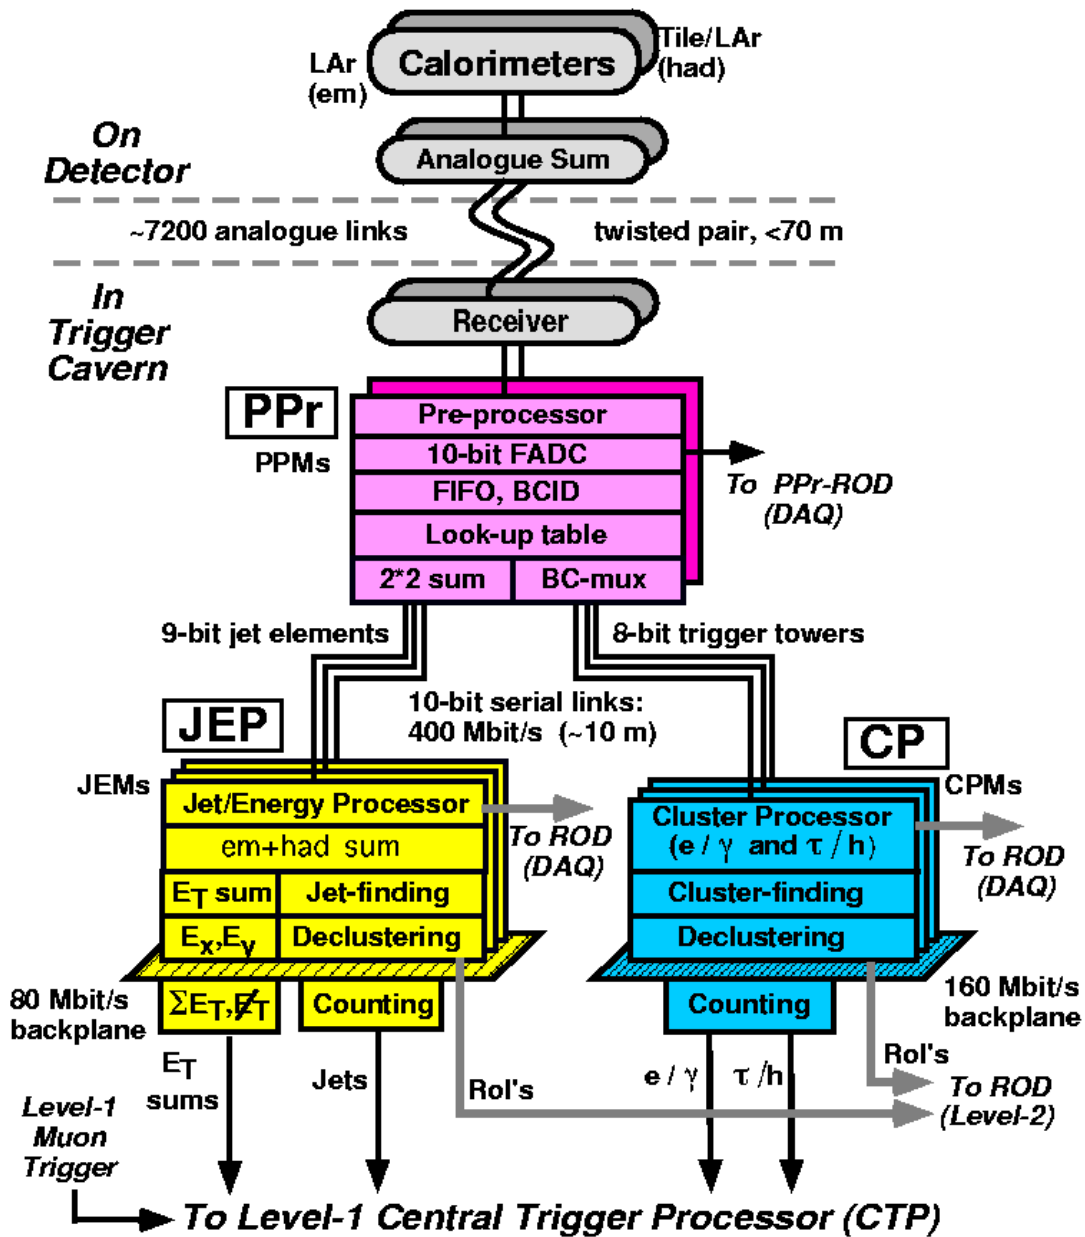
LAr (em)

Calorimeters

Tile/LAr (had)

On Detector

Analogue Sum

~7200 analogue links

twisted pair, <70 m

In Trigger Cavern

Receiver

PPr

PPMs

Pre-processor

10-bit FADC

FIFO, BCID

Look-up table

2*2 sum

BC-mux

To PPr-ROD (DAQ)

9-bit jet elements

8-bit trigger towers

10-bit serial links: 400 Mbit/s (~10 m)

JEP

JEMs

Jet/Energy Processor

em+had sum

$E_T$ sum

Jet-finding

$E_x$,$E_y$

Declustering

To ROD (DAQ)

CP

CPMs

Cluster Processor (e / $\gamma$ and $\tau$ / h)

Cluster-finding

Declustering

To ROD (DAQ)

80 Mbit/s backplane

$\Sigma E_T$,$\not{E}_T$

Counting

Counting

160 Mbit/s backplane

$E_T$ sums

Jets

RoI's

e / $\gamma$

$\tau$ /h

RoI's

To ROD (Level-2)

Level-1 Muon Trigger

To Level-1 Central Trigger Processor (CTP)